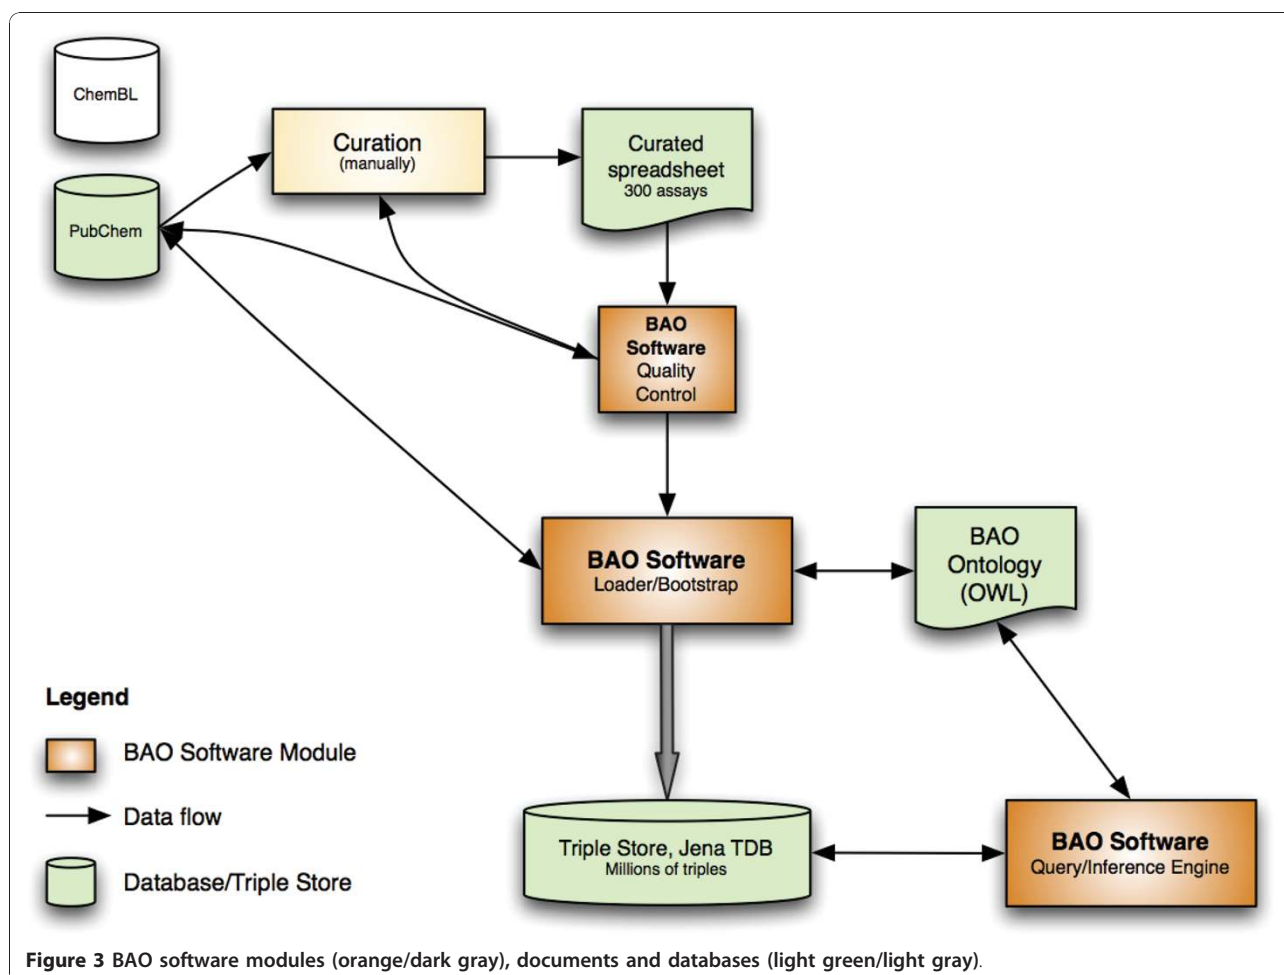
ChemBL

PubChem

Curation
(manually)

Curated spreadsheet
300 assays

BAO Software
Quality Control

BAO Software
Loader/Bootstrap

BAO Ontology (OWL)

Legend

BAO Software Module

Data flow

Database/Triple Store

Triple Store, Jena TDB
Millions of triples

BAO Software
Query/Inference Engine

**Figure 3** BAO software modules (orange/dark gray), documents and databases (light green/light gray).